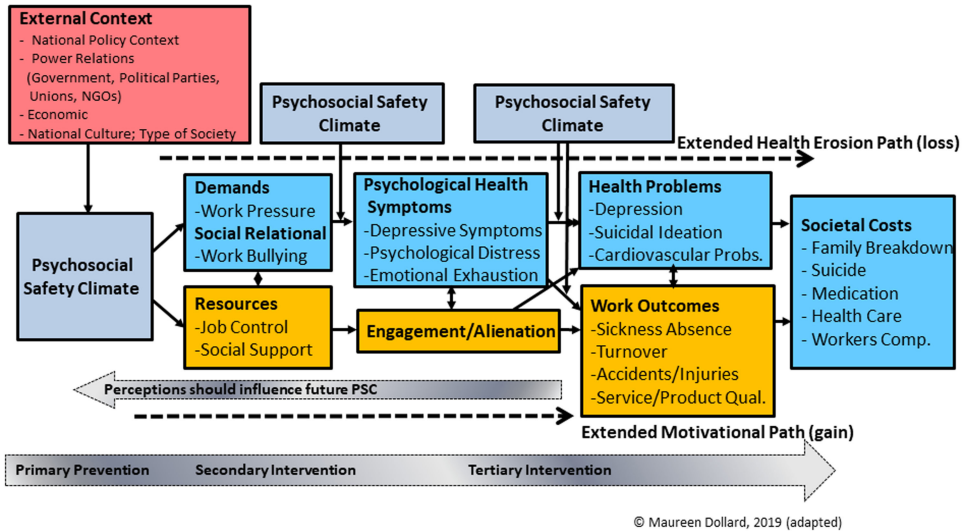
External Context
- National Policy Context
- Power Relations (Government, Political Parties, Unions, NGOs)
- Economic
- National Culture; Type of Society

Psychosocial Safety Climate

Psychosocial Safety Climate

Extended Health Erosion Path (loss)

Psychosocial Safety Climate

Demands
-Work Pressure
Social Relational
-Work Bullying

Psychological Health Symptoms
-Depressive Symptoms
-Psychological Distress
-Emotional Exhaustion

Health Problems
-Depression
-Suicidal Ideation
-Cardiovascular Probs.

Societal Costs
- Family Breakdown
- Suicide
- Medication
- Health Care
- Workers Comp.

Resources
-Job Control
-Social Support

Engagement/Alienation

Work Outcomes
-Sickness Absence
-Turnover
-Accidents/Injuries
-Service/Product Qual.

Perceptions should influence future PSC

Extended Motivational Path (gain)

Primary Prevention Secondary Intervention Tertiary Intervention

© Maureen Dollard, 2019 (adapted)